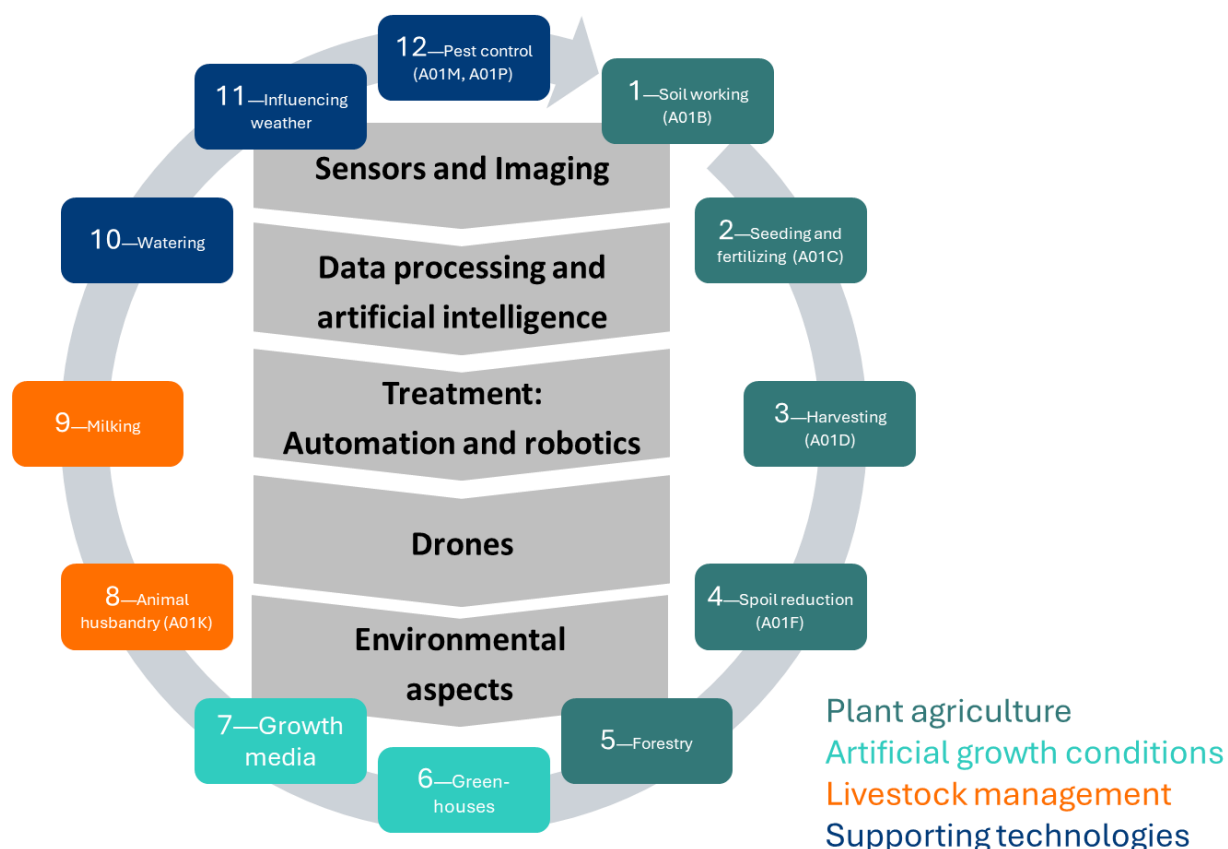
12—Pest control (A01M, A01P)

1—Soil working (A01B)

2—Seeding and fertilizing (A01C)

3—Harvesting (A01D)

4—Spoil reduction (A01F)

5—Forestry

6—Greenhouses

7—Growth media

8—Animal husbandry (A01K)

9—Milking

10—Watering

11—Influencing weather

Sensors and Imaging

Data processing and artificial intelligence

Treatment: Automation and robotics

Drones

Environmental aspects

Plant agriculture
Artificial growth conditions
Livestock management
Supporting technologies